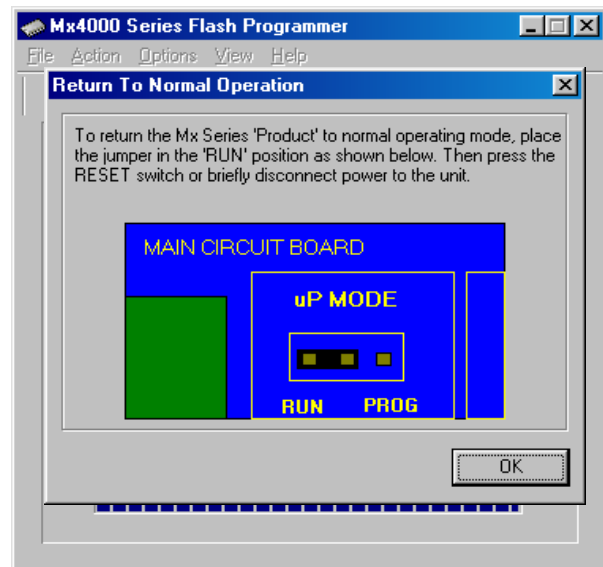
Mx4000 Series Flash Programmer

File Action Options View Help

Return To Normal Operation

To return the Mx Series 'Product' to normal operating mode, place the jumper in the 'RUN' position as shown below. Then press the RESET switch or briefly disconnect power to the unit.

MAIN CIRCUIT BOARD

uP MODE

RUN PROG

OK